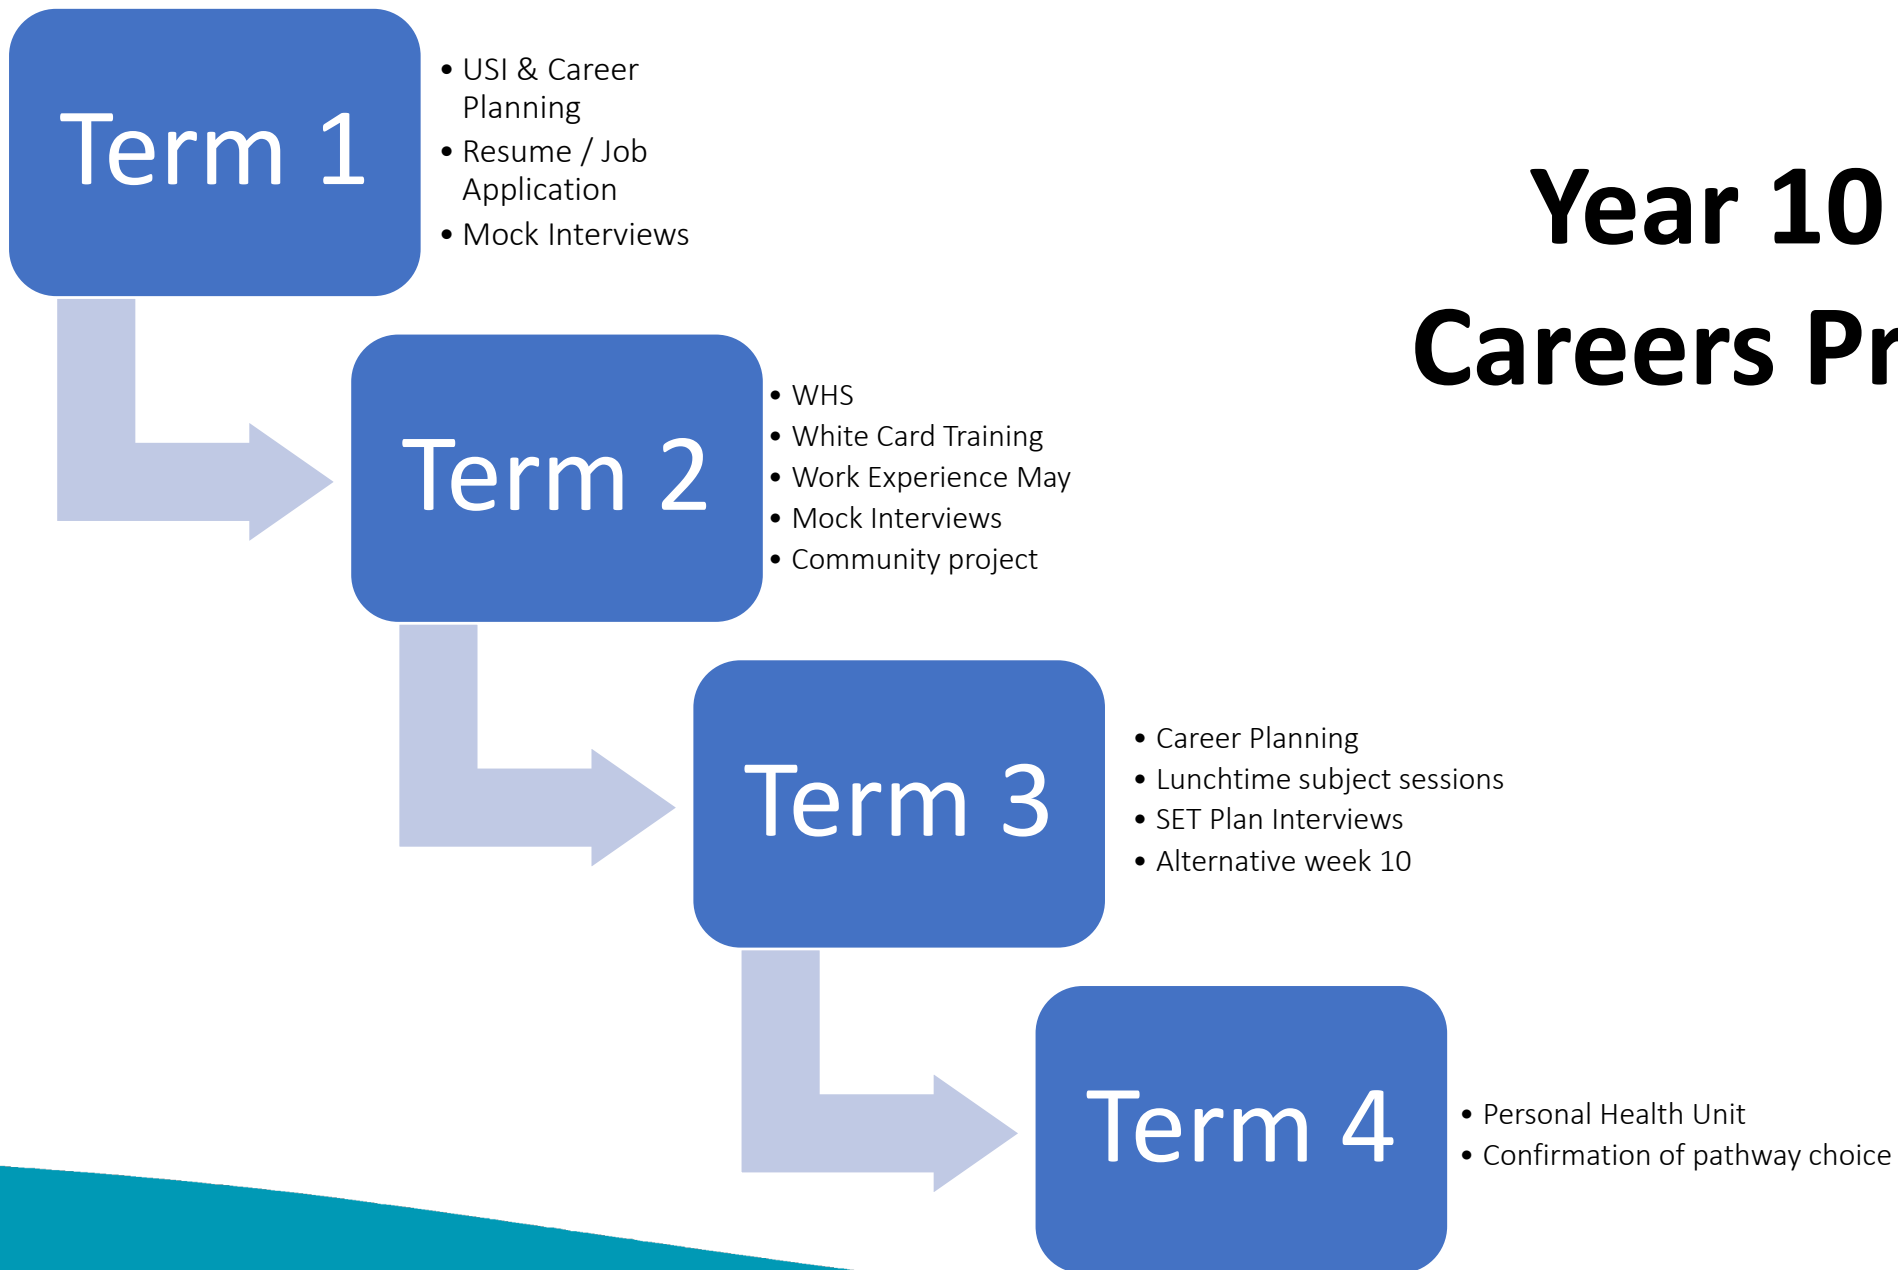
Year 10

Careers Pr

Term 1

- USI & Career Planning
- Resume / Job Application
- Mock Interviews

Term 2

- WHS
- White Card Training
- Work Experience May
- Mock Interviews
- Community project

Term 3

- Career Planning
- Lunchtime subject sessions
- SET Plan Interviews
- Alternative week 10

Term 4

- Personal Health Unit
- Confirmation of pathway choice